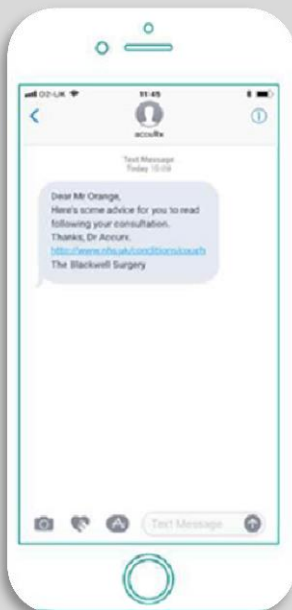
O2-UK
11:45
accuRx

Text Message
Today 10:09

Dear Mr Orange,
Here's some advice for you to read following your consultation.
Thanks, Dr Accurx
http://www.nhs.uk/conditions/cough
The Blackwell Surgery

Text Message